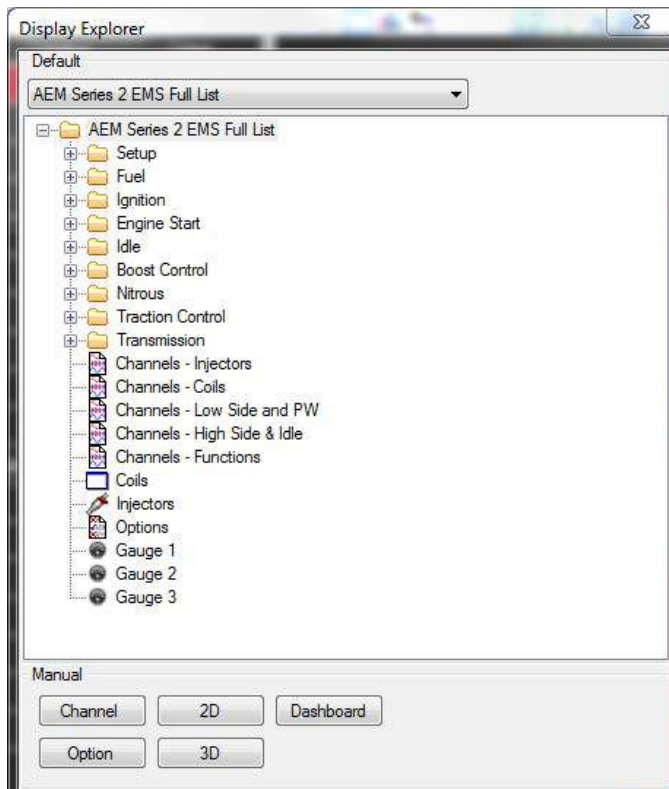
Display Explorer

Default

AEM Series 2 EMS Full List

AEM Series 2 EMS Full List
Setup
Fuel
Ignition
Engine Start
Idle
Boost Control
Nitrous
Traction Control
Transmission
Channels - Injectors
Channels - Coils
Channels - Low Side and PW
Channels - High Side & Idle
Channels - Functions
Coils
Injectors
Options
Gauge 1
Gauge 2
Gauge 3

Manual

Channel
2D
Dashboard
Option
3D